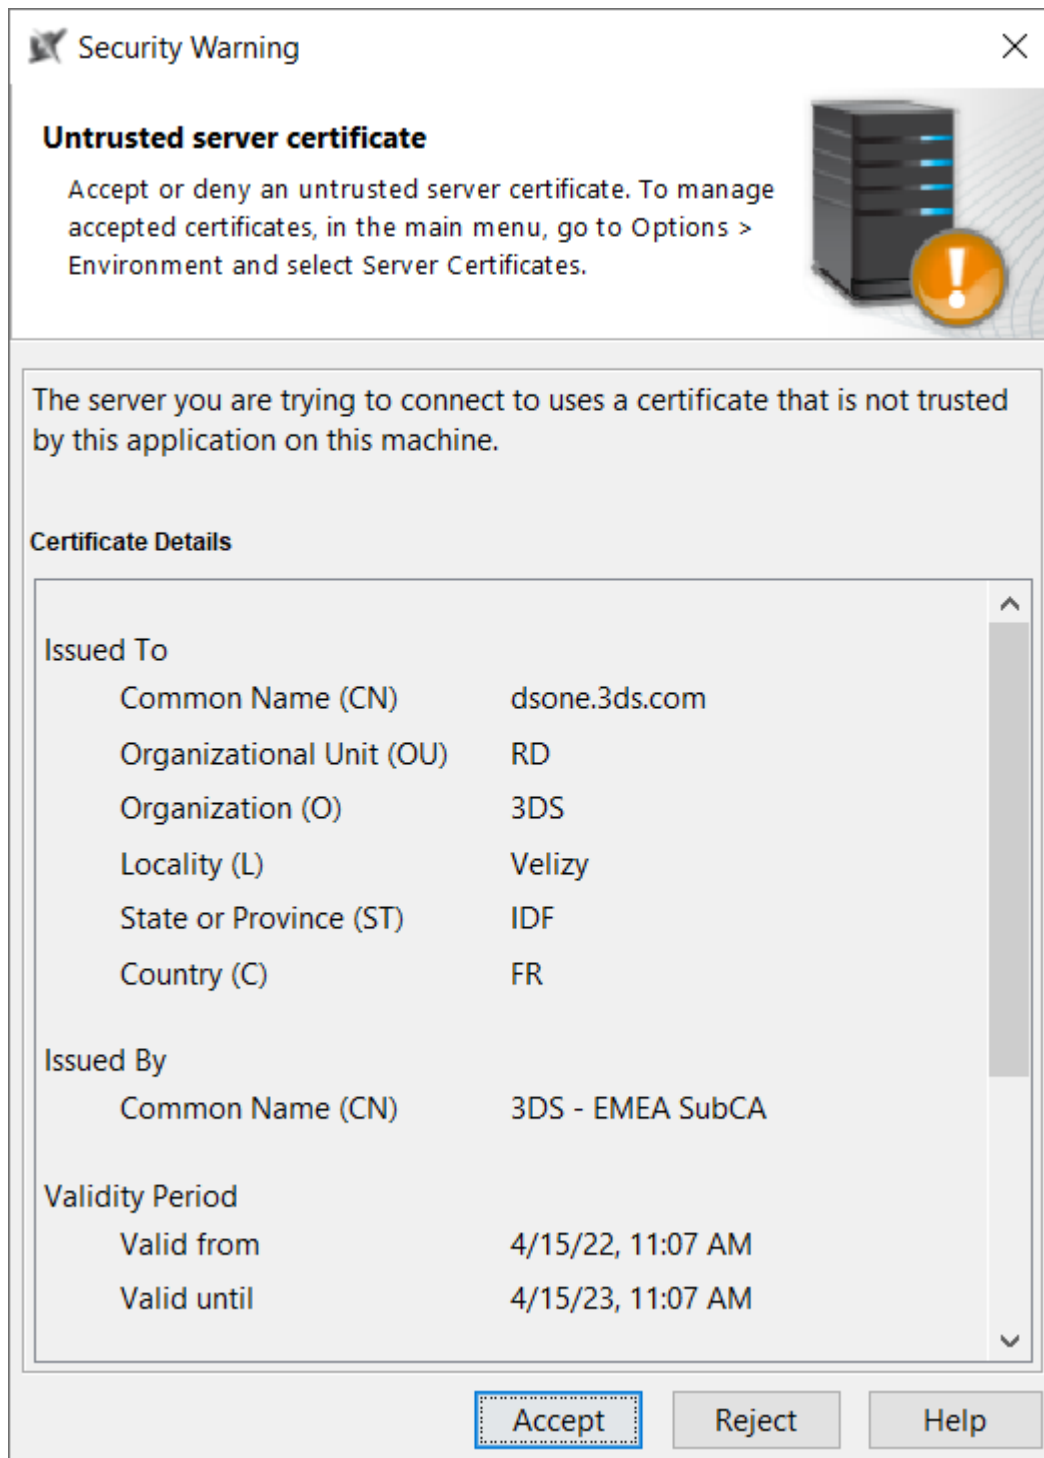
Security Warning

Untrusted server certificate

Accept or deny an untrusted server certificate. To manage accepted certificates, in the main menu, go to Options > Environment and select Server Certificates.

The server you are trying to connect to uses a certificate that is not trusted by this application on this machine.

Certificate Details

Issued To

| | |
|---|---|
| Common Name (CN) | dsone.3ds.com |
| Organizational Unit (OU) | RD |
| Organization (O) | 3DS |
| Locality (L) | Velizy |
| State or Province (ST) | IDF |
| Country (C) | FR |

Issued By

| | |
|---|---|
| Common Name (CN) | 3DS - EMEA SubCA |

Validity Period

| | |
|---|---|
| Valid from | 4/15/22, 11:07 AM |
| Valid until | 4/15/23, 11:07 AM |

Accept Reject Help